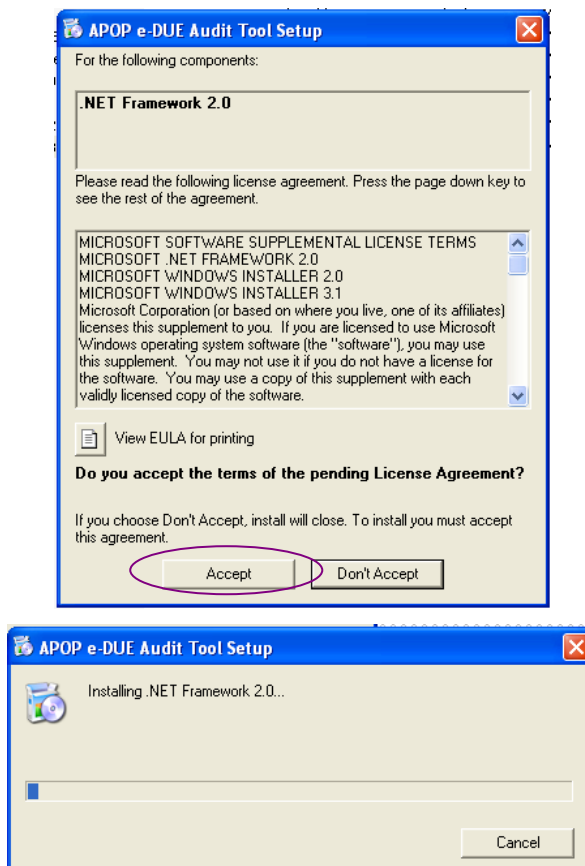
APOP e-DUE Audit Tool Setup

For the following components:

.NET Framework 2.0

Please read the following license agreement. Press the page down key to see the rest of the agreement.

MICROSOFT SOFTWARE SUPPLEMENTAL LICENSE TERMS
MICROSOFT .NET FRAMEWORK 2.0
MICROSOFT WINDOWS INSTALLER 2.0
MICROSOFT WINDOWS INSTALLER 3.1
Microsoft Corporation (or based on where you live, one of its affiliates) licenses this supplement to you. If you are licensed to use Microsoft Windows operating system software (the "software"), you may use this supplement. You may not use it if you do not have a license for the software. You may use a copy of this supplement with each validly licensed copy of the software.

View EULA for printing

Do you accept the terms of the pending License Agreement?

If you choose Don't Accept, install will close. To install you must accept this agreement.

Accept

Don't Accept

APOP e-DUE Audit Tool Setup

Installing .NET Framework 2.0...

Cancel